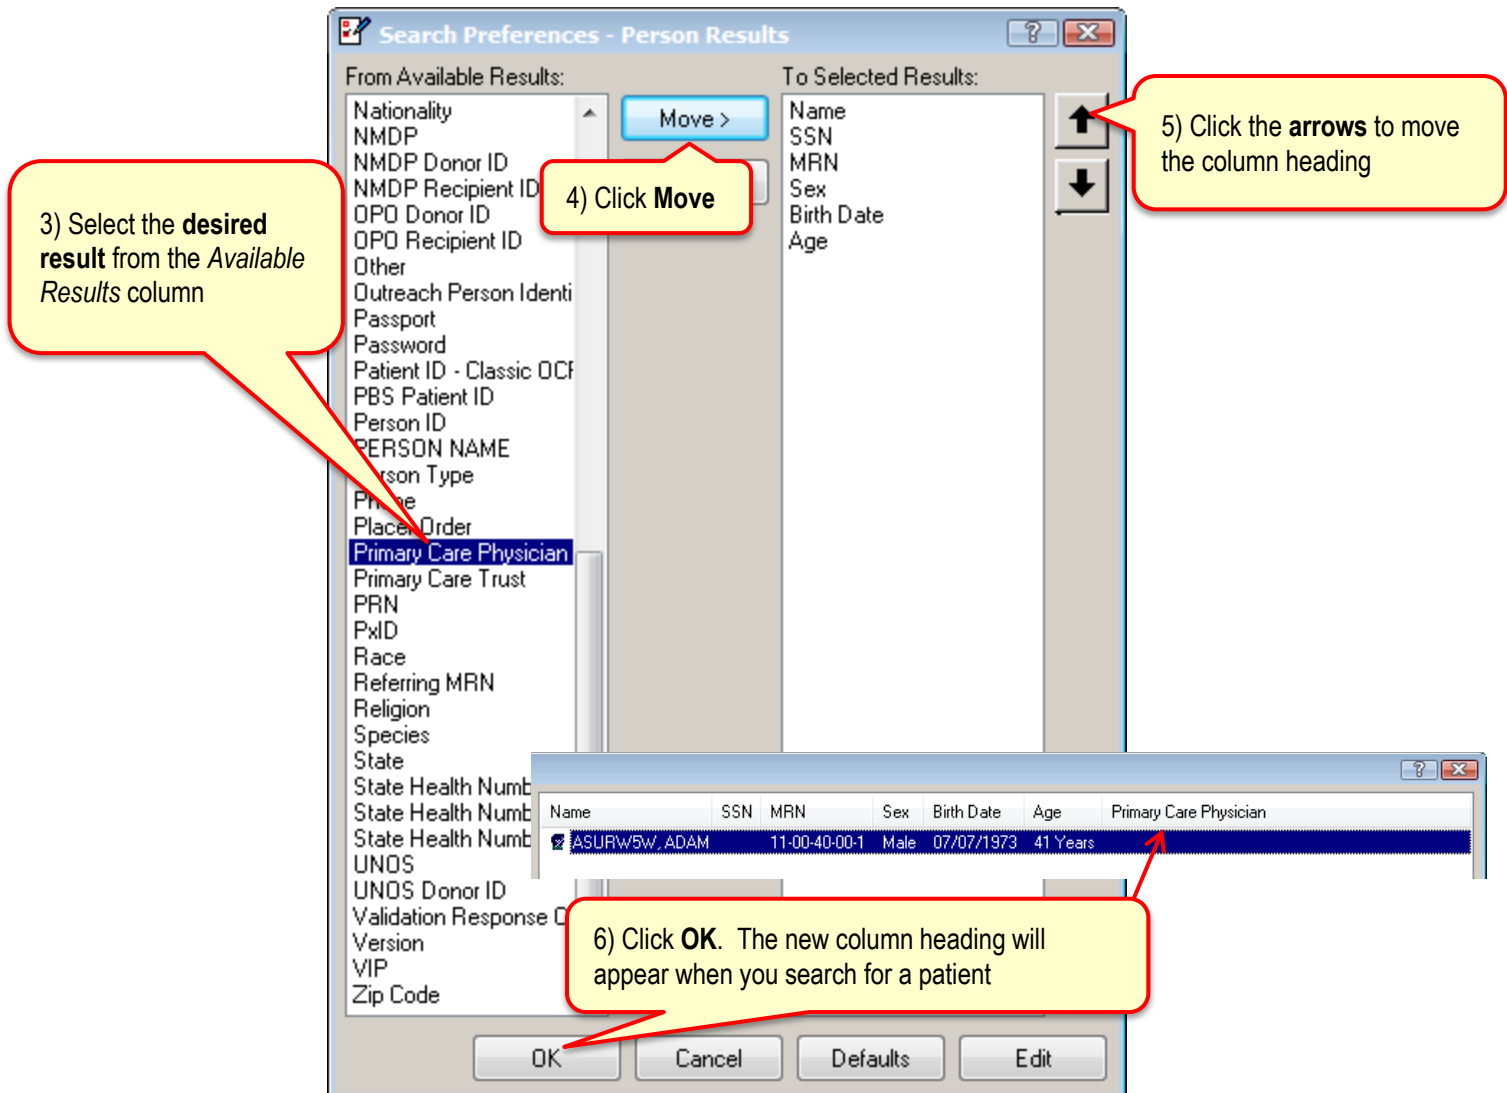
Search Preferences - Person Results

From Available Results:

Nationality
NMDP
NMDP Donor ID
NMDP Recipient ID
OPO Donor ID
OPO Recipient ID
Other
Outreach Person Identi
Passport
Password
Patient ID - Classic OCI
PBS Patient ID
Person ID
PERSON NAME
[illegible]son Type
Ph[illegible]e
Place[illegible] Order
Primary Care Physician
Primary Care Trust
PRN
PxID
Race
Referring MRN
Religion
Species
State
State Health Numb
State Health Numb
State Health Numb
UNOS
UNOS Donor ID
Validation Response C
Version
VIP
Zip Code

Move >

To Selected Results:

Name
SSN
MRN
Sex
Birth Date
Age

3) Select the **desired result** from the *Available Results* column

4) Click **Move**

5) Click the **arrows** to move the column heading

| Name | SSN | MRN | Sex | Birth Date | Age | Primary Care Physician |
|---|---|---|---|---|---|---|
| ASURW5W, ADAM | | 11-00-40-00-1 | Male | 07/07/1973 | 41 Years | |

6) Click **OK**. The new column heading will appear when you search for a patient

OK
Cancel
Defaults
Edit